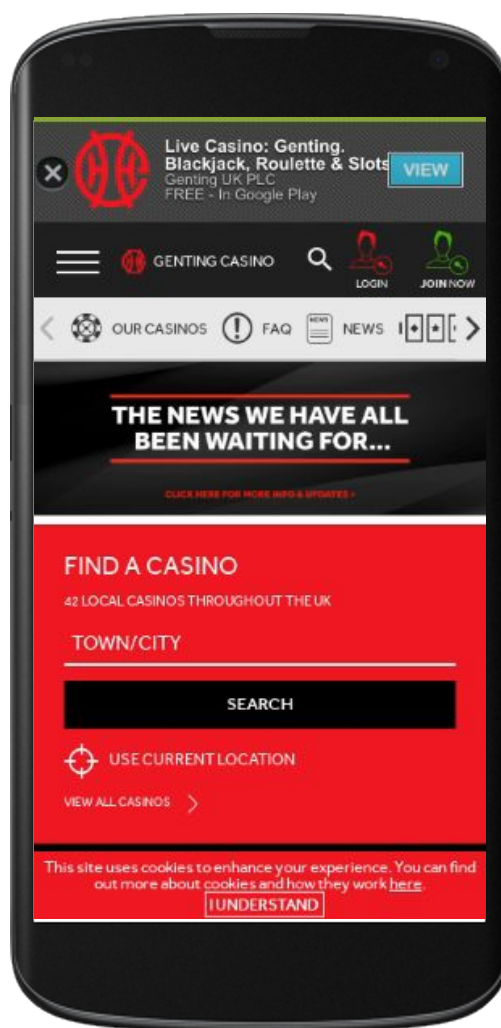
Live Casino: Genting. Blackjack, Roulette & Slots
Genting UK PLC
FREE - In Google Play
VIEW

GENTING CASINO
LOGIN
JOIN NOW

OUR CASINOS
FAQ
NEWS

THE NEWS WE HAVE ALL BEEN WAITING FOR...
CLICK HERE FOR MORE INFO & UPDATES >

FIND A CASINO
42 LOCAL CASINOS THROUGHOUT THE UK
TOWN/CITY
SEARCH
USE CURRENT LOCATION
VIEW ALL CASINOS

This site uses cookies to enhance your experience. You can find out more about cookies and how they work here.
I UNDERSTAND